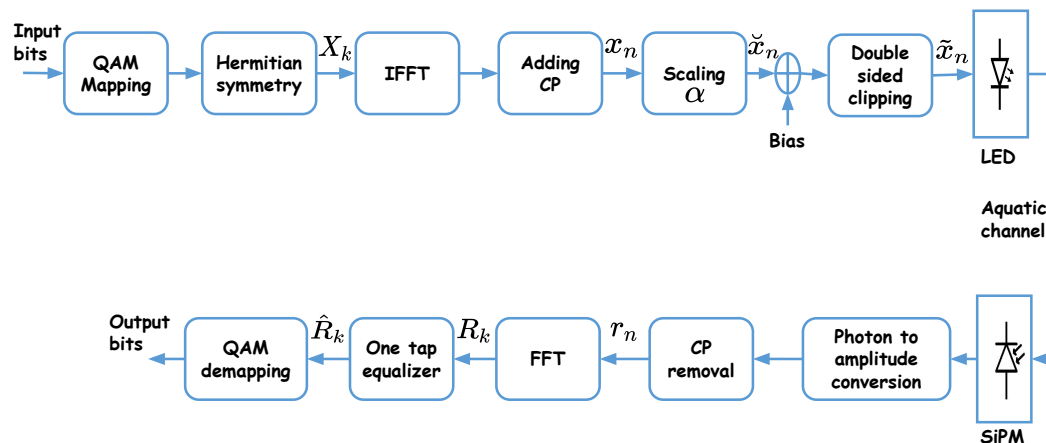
Input bits

QAM Mapping

Hermitian symmetry

$X_k$

IFFT

Adding CP

$x_n$

Scaling $\alpha$

$\breve{x}_n$

Bias

Double sided clipping

$\tilde{x}_n$

LED

Aquatic channel

Output bits

QAM demapping

$\hat{R}_k$

One tap equalizer

$R_k$

FFT

$r_n$

CP removal

Photon to amplitude conversion

SiPM